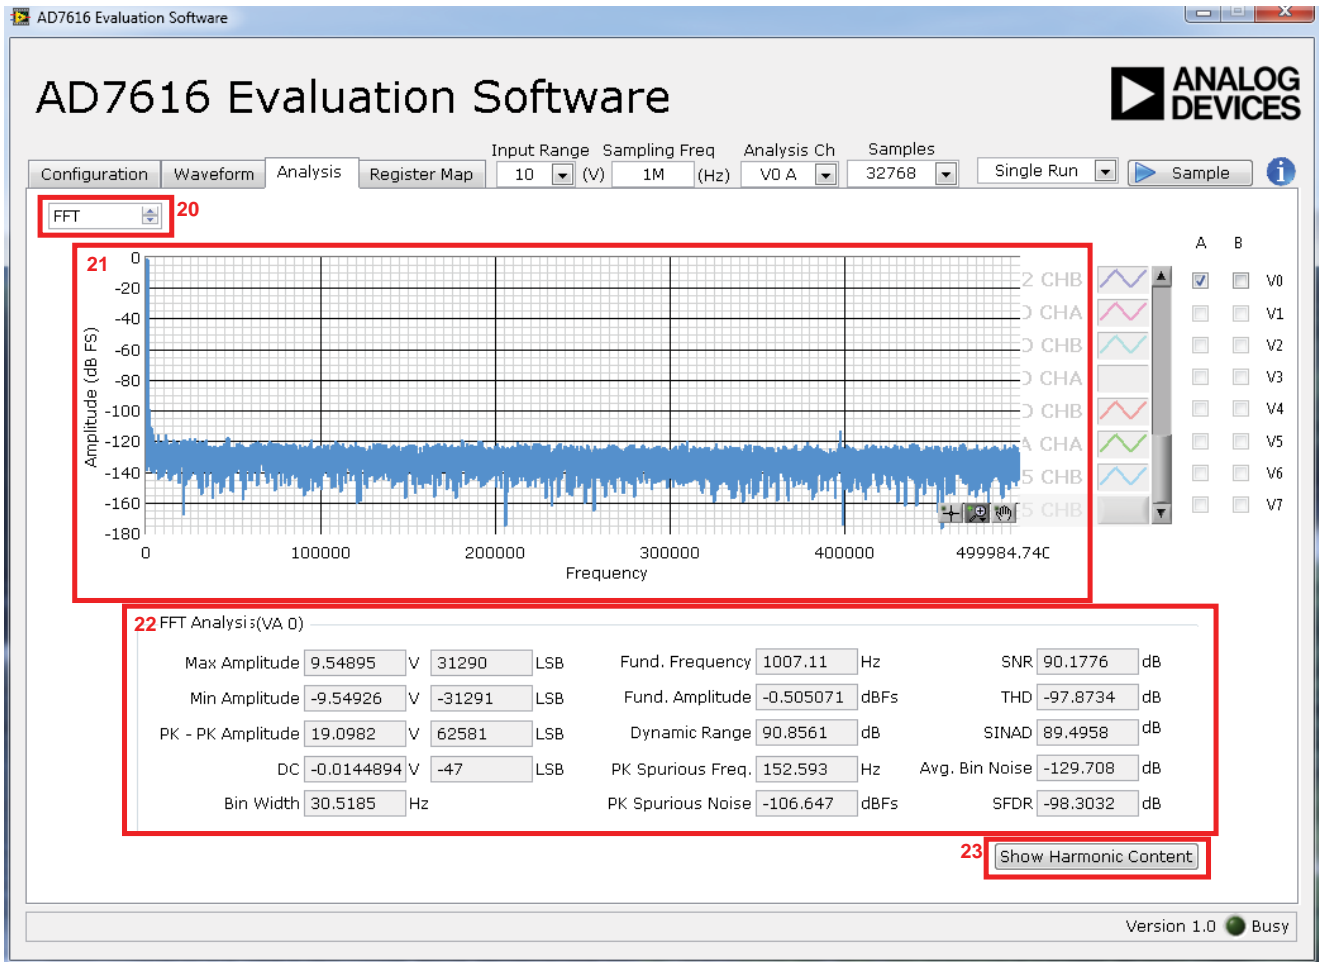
AD7616 Evaluation Software

AD7616 Evaluation Software

ANALOG DEVICES

Configuration | Waveform | Analysis | Register Map

Input Range 10 (V) Sampling Freq 1M (Hz) Analysis Ch V0 A Samples 32768 Single Run Sample

FFT 20

21

0
-20
-40
-60
-80
-100
-120
-140
-160
-180

Amplitude (dB FS)

0 100000 200000 300000 400000 499984.74C

Frequency

2 CHB
) CHA
) CHB
) CHA
) CHB
A CHA
5 CHB
5 CHB

A B
V0
V1
V2
V3
V4
V5
V6
V7

22 FFT Analysis(VA 0)

| | | | | | | | | | | |
|---|---|---|---|---|---|---|---|---|---|---|
| Max Amplitude | 9.54895 | V | 31290 | LSB | Fund. Frequency | 1007.11 | Hz | SNR | 90.1776 | dB |
| Min Amplitude | -9.54926 | V | -31291 | LSB | Fund. Amplitude | -0.505071 | dBFs | THD | -97.8734 | dB |
| PK - PK Amplitude | 19.0982 | V | 62581 | LSB | Dynamic Range | 90.8561 | dB | SINAD | 89.4958 | dB |
| DC | -0.0144894 | V | -47 | LSB | PK Spurious Freq. | 152.593 | Hz | Avg. Bin Noise | -129.708 | dB |
| Bin Width | 30.5185 | Hz | | | PK Spurious Noise | -106.647 | dBFs | SFDR | -98.3032 | dB |

23 Show Harmonic Content

Version 1.0 Busy